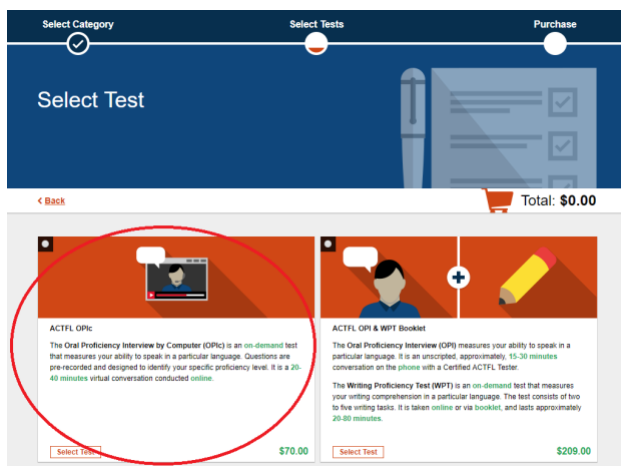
Select Category

Select Tests

Purchase

Select Test

‹ Back

Total: $0.00

ACTFL OPIc

The Oral Proficiency Interview by Computer (OPIc) is an on-demand test that measures your ability to speak in a particular language. Questions are pre-recorded and designed to identify your specific proficiency level. It is a 20-40 minutes virtual conversation conducted online.

Select Test

$70.00

ACTFL OPI & WPT Booklet

The Oral Proficiency Interview (OPI) measures your ability to speak in a particular language. It is an unscripted, approximately, 15-30 minutes conversation on the phone with a Certified ACTFL Tester.

The Writing Proficiency Test (WPT) is an on-demand test that measures your writing comprehension in a particular language. The test consists of two to five writing tasks. It is taken online or via booklet, and lasts approximately 20-80 minutes.

Select Test

$209.00